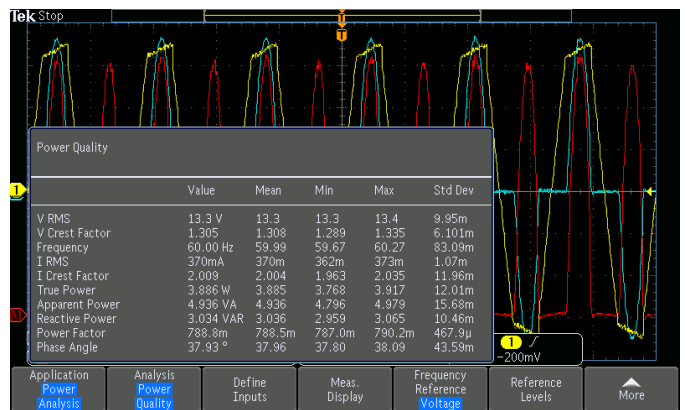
Tek Stop

T

Power Quality

| | Value | Mean | Min | Max | Std Dev |
|---|---|---|---|---|---|
| V RMS | 13.3 V | 13.3 | 13.3 | 13.4 | 9.95m |
| V Crest Factor | 1.305 | 1.308 | 1.289 | 1.335 | 6.101m |
| Frequency | 60.00 Hz | 59.99 | 59.67 | 60.27 | 83.09m |
| I RMS | 370mA | 370m | 362m | 373m | 1.07m |
| I Crest Factor | 2.009 | 2.004 | 1.963 | 2.035 | 11.96m |
| True Power | 3.886 W | 3.885 | 3.768 | 3.917 | 12.01m |
| Apparent Power | 4.936 VA | 4.936 | 4.796 | 4.979 | 15.68m |
| Reactive Power | 3.034 VAR | 3.036 | 2.959 | 3.065 | 10.46m |
| Power Factor | 788.8m | 788.5m | 787.0m | 790.2m | 467.9µ |
| Phase Angle | 37.93 ° | 37.96 | 37.80 | 38.09 | 43.59m |

1

1 / −200mV

Application Power Analysis | Analysis Power Quality | Define Inputs | Meas. Display | Frequency Reference Voltage | Reference Levels | More